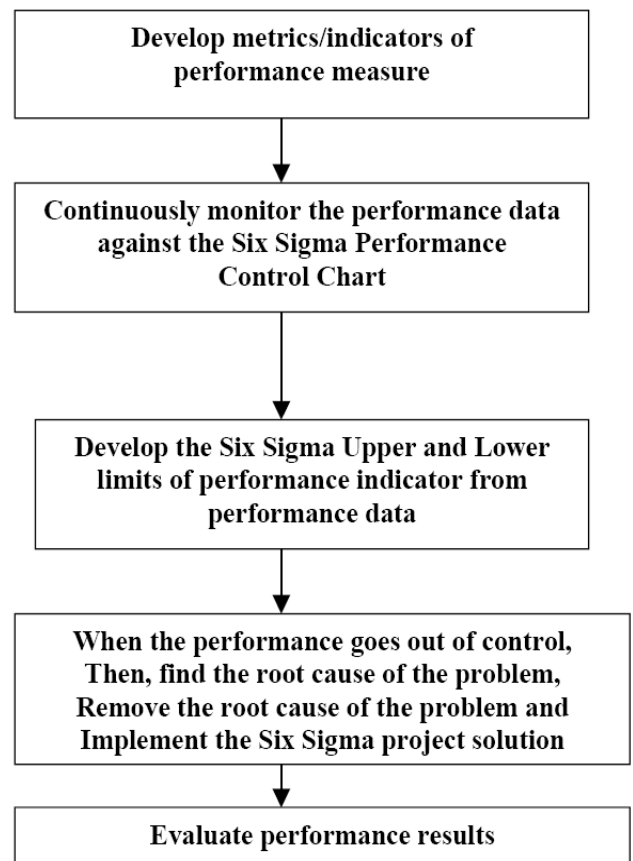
Develop metrics/indicators of performance measure

Continuously monitor the performance data against the Six Sigma Performance Control Chart

Develop the Six Sigma Upper and Lower limits of performance indicator from performance data

When the performance goes out of control, Then, find the root cause of the problem, Remove the root cause of the problem and Implement the Six Sigma project solution

Evaluate performance results